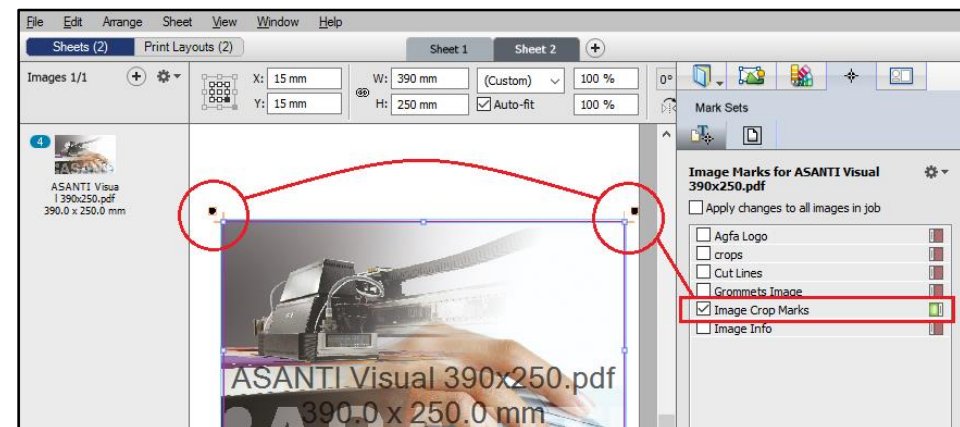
File Edit Arrange Sheet View Window Help

Sheets (2) Print Layouts (2)

Sheet 1 Sheet 2

Images 1/1

X: 15 mm
Y: 15 mm
W: 390 mm
H: 250 mm
(Custom)
Auto-fit
100 %
100 %
0°

Mark Sets

4

ASANTI Visual 390x250.pdf
390.0 x 250.0 mm

Image Marks for ASANTI Visual 390x250.pdf

Apply changes to all images in job

Agfa Logo
crops
Cut Lines
Grommets Image
Image Crop Marks
Image Info

ASANTI Visual 390x250.pdf
390.0 x 250.0 mm